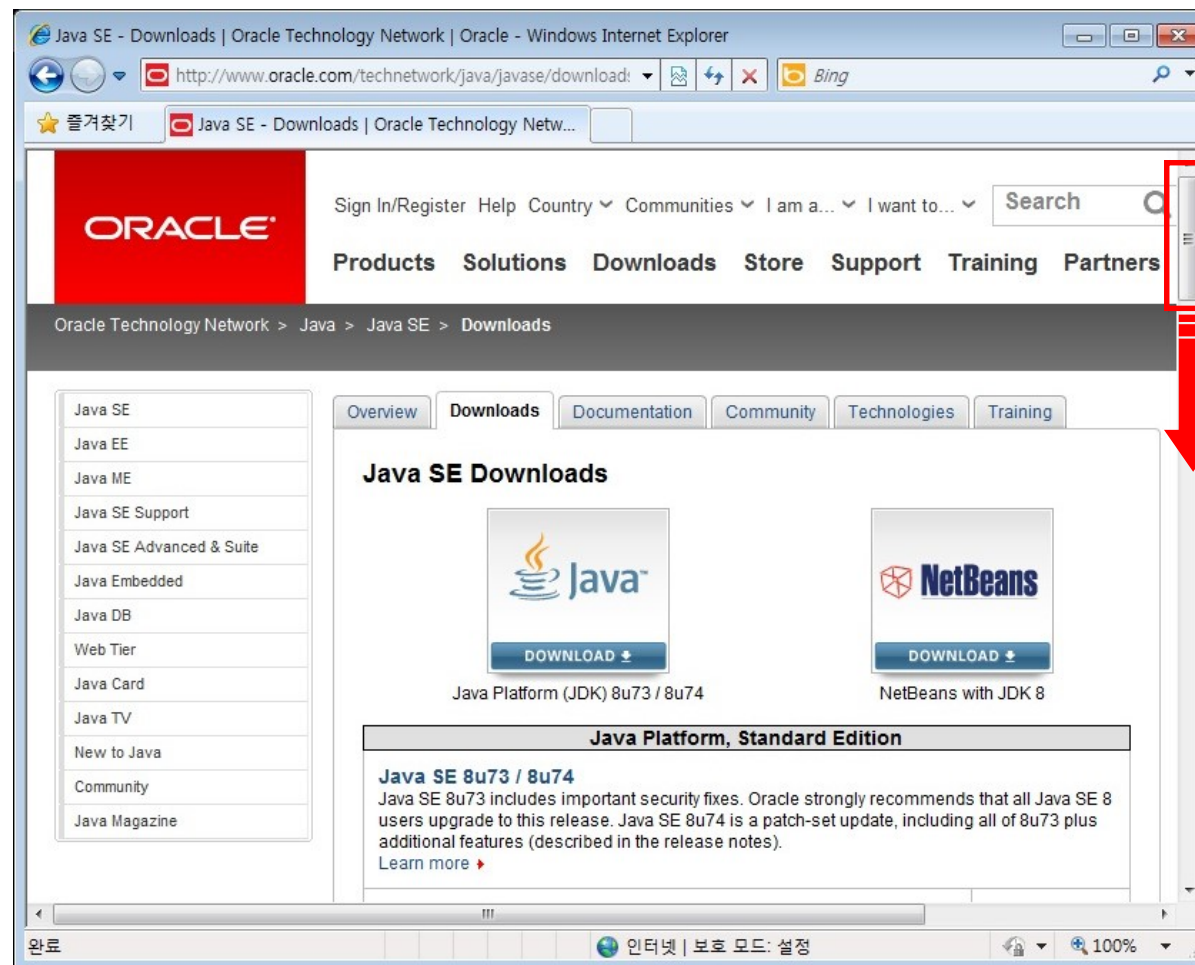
Java SE - Downloads | Oracle Technology Network | Oracle - Windows Internet Explorer

http://www.oracle.com/technetwork/java/javase/downloads

Bing

즐겨찾기

Java SE - Downloads | Oracle Technology Netw...

ORACLE

Sign In/Register Help Country Communities I am a... I want to... Search

Products Solutions Downloads Store Support Training Partners

Oracle Technology Network > Java > Java SE > Downloads

Java SE
Java EE
Java ME
Java SE Support
Java SE Advanced & Suite
Java Embedded
Java DB
Web Tier
Java Card
Java TV
New to Java
Community
Java Magazine

Overview Downloads Documentation Community Technologies Training

Java SE Downloads

Java

DOWNLOAD

Java Platform (JDK) 8u73 / 8u74

NetBeans

DOWNLOAD

NetBeans with JDK 8

Java Platform, Standard Edition

Java SE 8u73 / 8u74

Java SE 8u73 includes important security fixes. Oracle strongly recommends that all Java SE 8 users upgrade to this release. Java SE 8u74 is a patch-set update, including all of 8u73 plus additional features (described in the release notes).

Learn more

완료

인터넷 | 보호 모드: 설정

100%